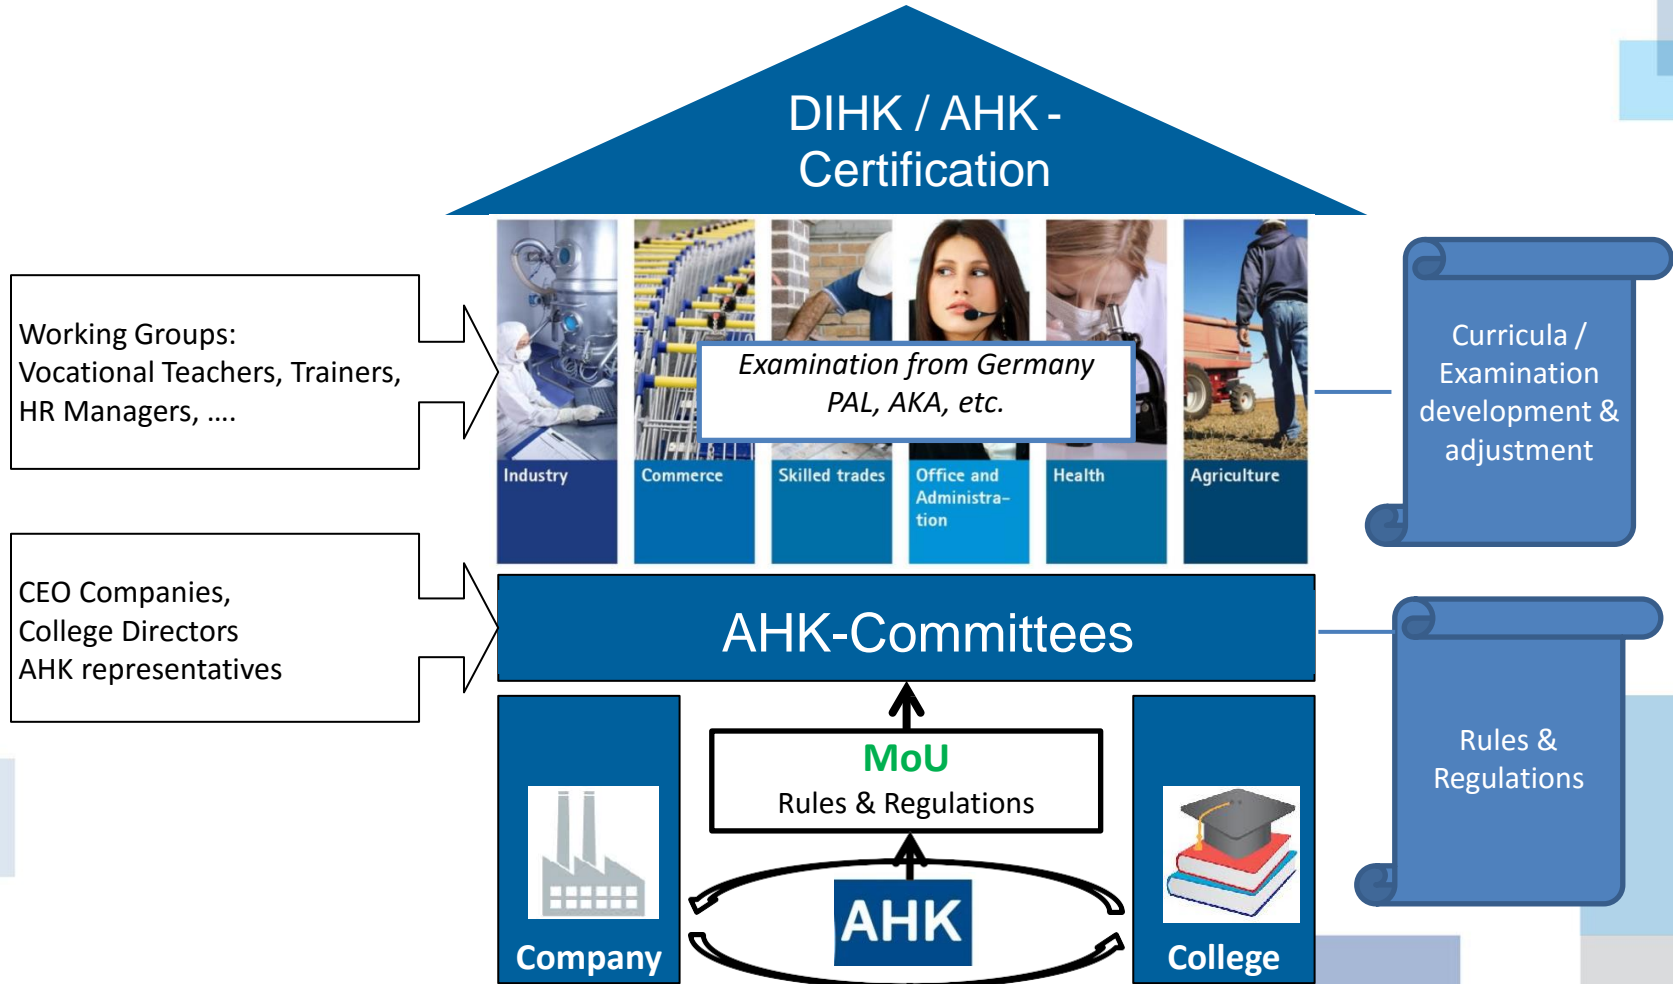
DIHK / AHK - Certification

Working Groups: Vocational Teachers, Trainers, HR Managers, ….

Industry

Commerce

Skilled trades

Office and Administration

Health

Agriculture

Examination from Germany PAL, AKA, etc.

Curricula / Examination development & adjustment

CEO Companies, College Directors AHK representatives

AHK-Committees

Rules & Regulations

MoU
Rules & Regulations

AHK

Company

College